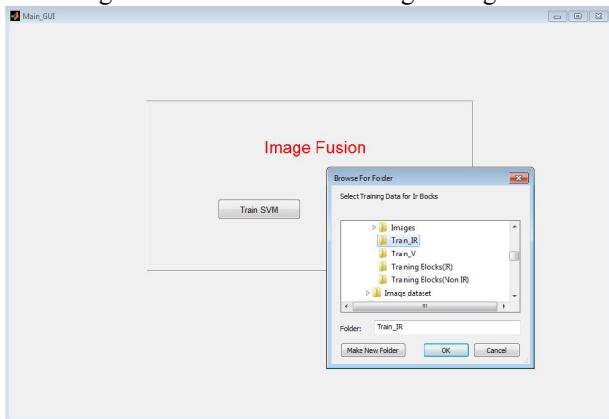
Main_GUI

Image Fusion

Train SVM

Browse For Folder

Select Training Data for Ir Bocks

Images
Train_IR
Train_V
Traning Blocks(R)
Traning Blocks(Non IR)
Image dataset

Folder: Train_IR

Make New Folder

OK

Cancel